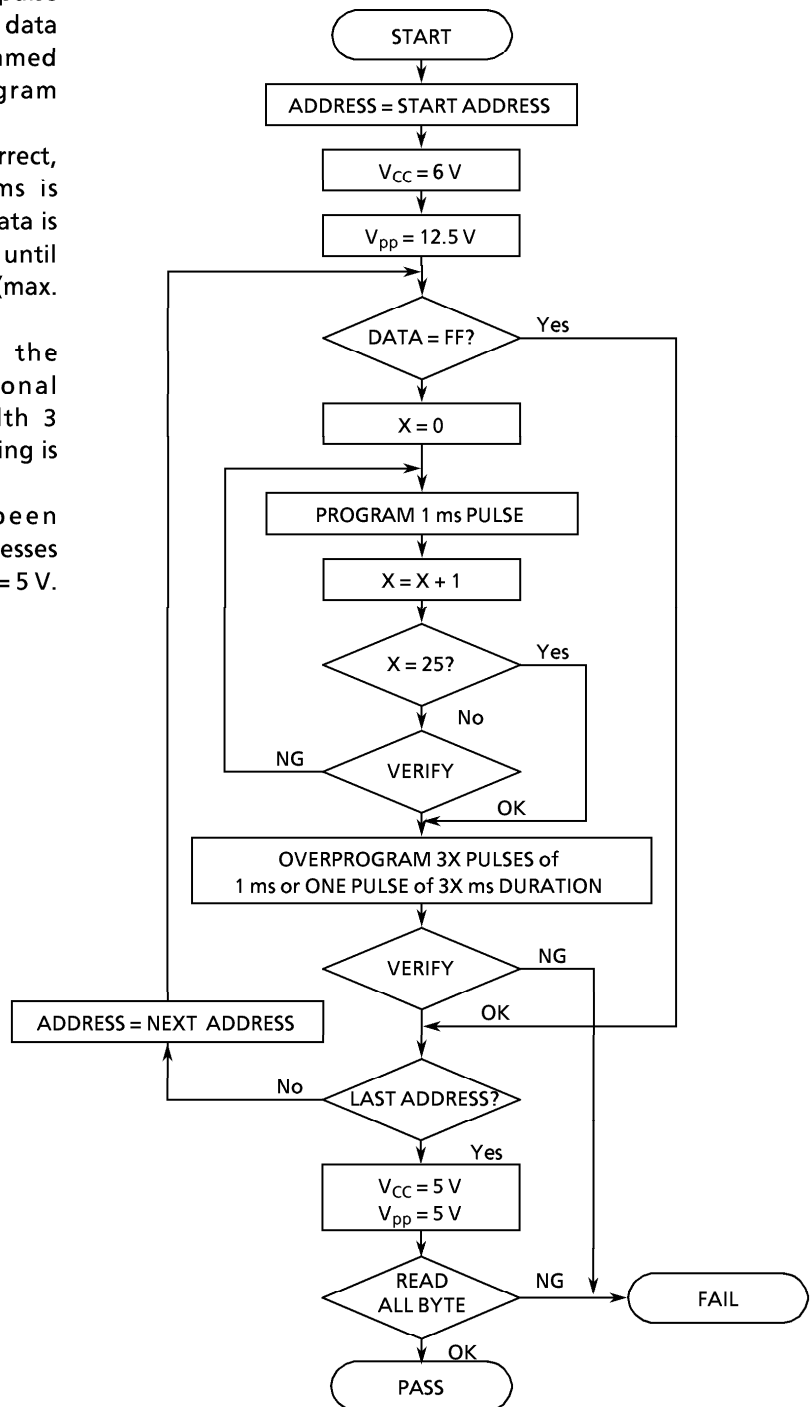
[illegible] data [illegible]med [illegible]gram

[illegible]rrect, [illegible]ms is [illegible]ata is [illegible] until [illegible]max.

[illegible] the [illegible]onal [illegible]th 3 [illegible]ing is

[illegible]been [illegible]esses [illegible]= 5 V.

START

ADDRESS = START ADDRESS

$V_{CC}$ = 6 V

$V_{pp}$ = 12.5 V

DATA = FF?

Yes

X = 0

PROGRAM 1 ms PULSE

X = X + 1

X = 25?

Yes

No

NG

VERIFY

OK

OVERPROGRAM 3X PULSES of 1 ms or ONE PULSE of 3X ms DURATION

VERIFY

NG

ADDRESS = NEXT ADDRESS

OK

No

LAST ADDRESS?

Yes

$V_{CC}$ = 5 V
$V_{pp}$ = 5 V

READ ALL BYTE

NG

FAIL

OK

PASS